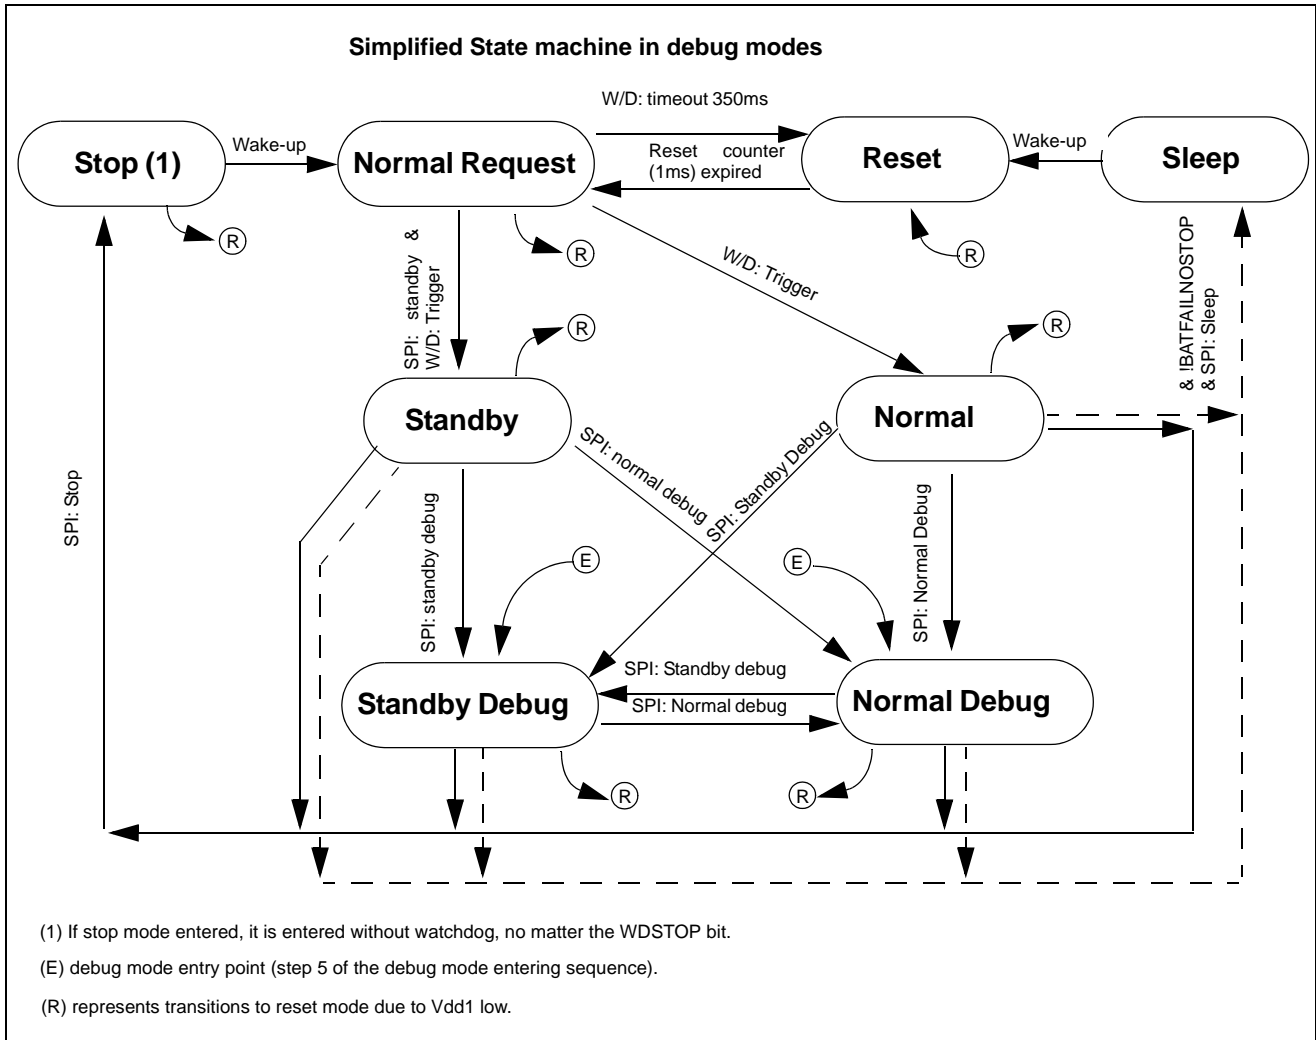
Simplified State machine in debug modes

W/D: timeout 350ms

Stop (1)

Wake-up

Normal Request

Reset counter (1ms) expired

Reset

Wake-up

Sleep

R

SPI: standby & W/D: Trigger

R

W/D: Trigger

R

& !BATFAILNOSTOP & SPI: Sleep

R

R

Standby

Normal

SPI: normal debug

SPI: Standby Debug

SPI: Stop

SPI: standby debug

E

E

SPI: Normal Debug

SPI: Standby debug

Standby Debug

SPI: Normal debug

Normal Debug

R

R

(1) If stop mode entered, it is entered without watchdog, no matter the WDSTOP bit.

(E) debug mode entry point (step 5 of the debug mode entering sequence).

(R) represents transitions to reset mode due to Vdd1 low.